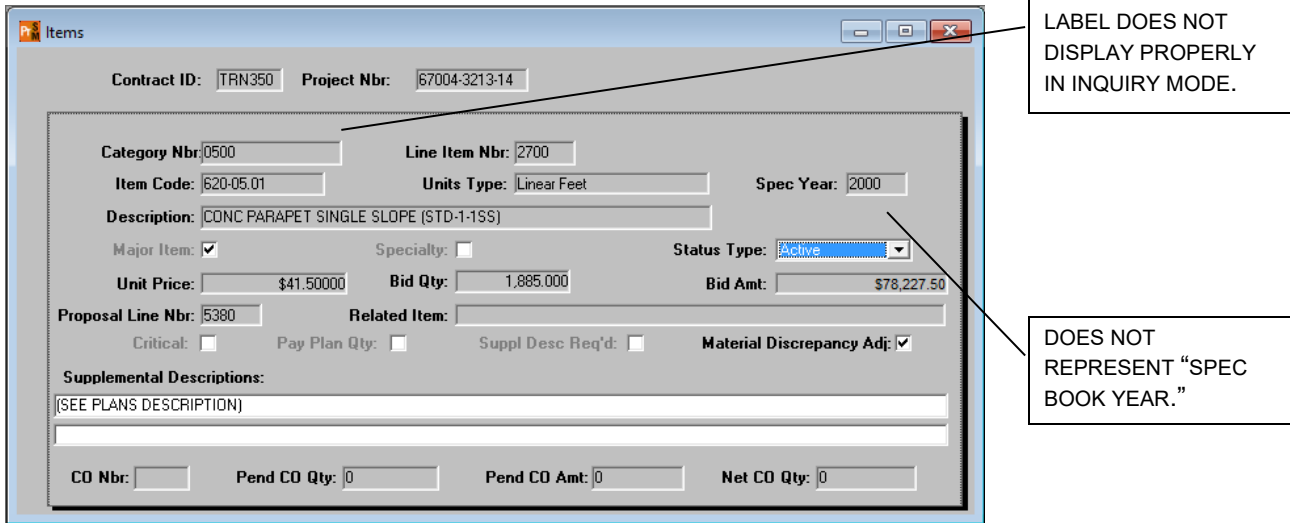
Items

Contract ID: TRN350 Project Nbr: 67004-3213-14

Category Nbr: 0500
Line Item Nbr: 2700
Item Code: 620-05.01
Units Type: Linear Feet
Spec Year: 2000
Description: CONC PARAPET SINGLE SLOPE (STD-1-1SS)
Major Item: ☑
Specialty: ☐
Status Type: Active
Unit Price: $41.50000
Bid Qty: 1,885.000
Bid Amt: $78,227.50
Proposal Line Nbr: 5380
Related Item:
Critical: ☐
Pay Plan Qty: ☐
Suppl Desc Req'd: ☐
Material Discrepancy Adj: ☑
Supplemental Descriptions:
(SEE PLANS DESCRIPTION)

CO Nbr:
Pend CO Qty: 0
Pend CO Amt: 0
Net CO Qty: 0

LABEL DOES NOT DISPLAY PROPERLY IN INQUIRY MODE.

DOES NOT REPRESENT “SPEC BOOK YEAR.”